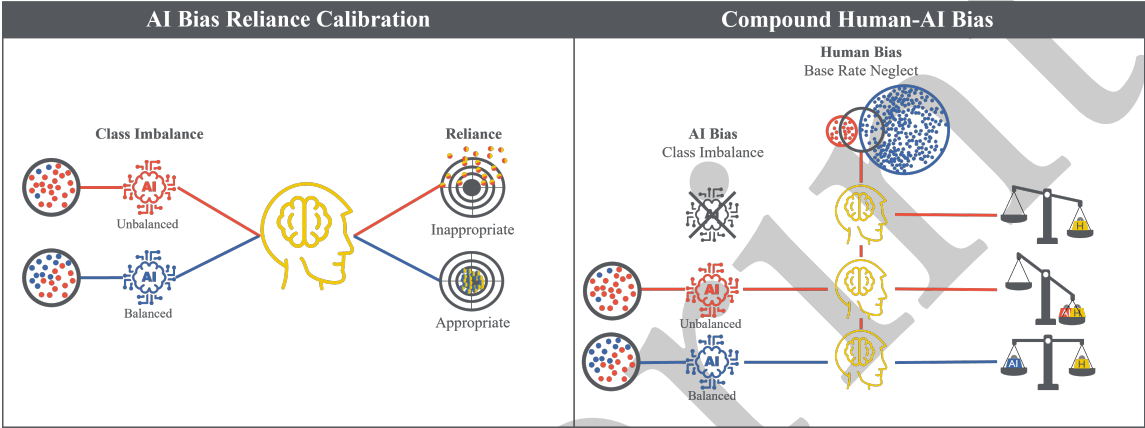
AI Bias Reliance Calibration

Class Imbalance

AI
Unbalanced

AI
Balanced

Reliance

Inappropriate

Appropriate

Compound Human-AI Bias

Human Bias
Base Rate Neglect

AI Bias
Class Imbalance

AI
Unbalanced

AI
Balanced

H

AI H

AI H